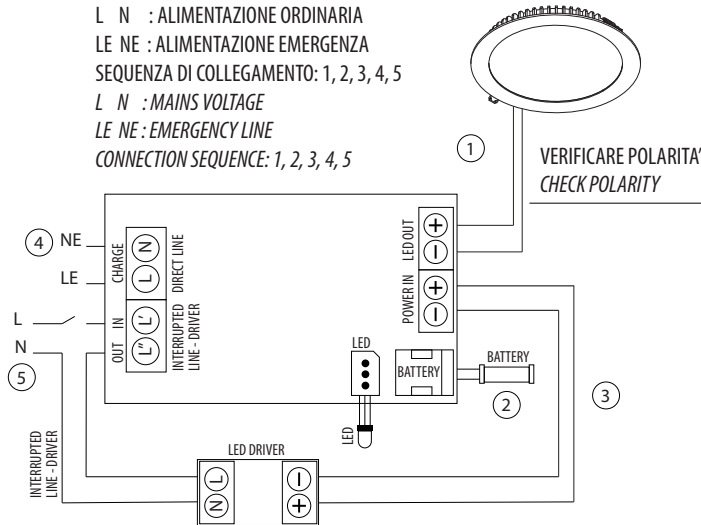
L N : ALIMENTAZIONE ORDINARIA
LE NE : ALIMENTAZIONE EMERGENZA
SEQUENZA DI COLLEGAMENTO: 1, 2, 3, 4, 5
*L N : MAINS VOLTAGE*
*LE NE : EMERGENCY LINE*
*CONNECTION SEQUENCE: 1, 2, 3, 4, 5*

1
VERIFICARE POLARITA'
*CHECK POLARITY*

4 NE
LE
L
N
5

CHARGE
N
L
DIRECT LINE
IN
OUT
L'
L''
INTERRUPTED LINE - DRIVER

LED OUT
+
−
POWER IN
+
−

LED
BATTERY
BATTERY
2
3
LED

INTERRUPTED LINE - DRIVER
LED DRIVER
L
N
−
+